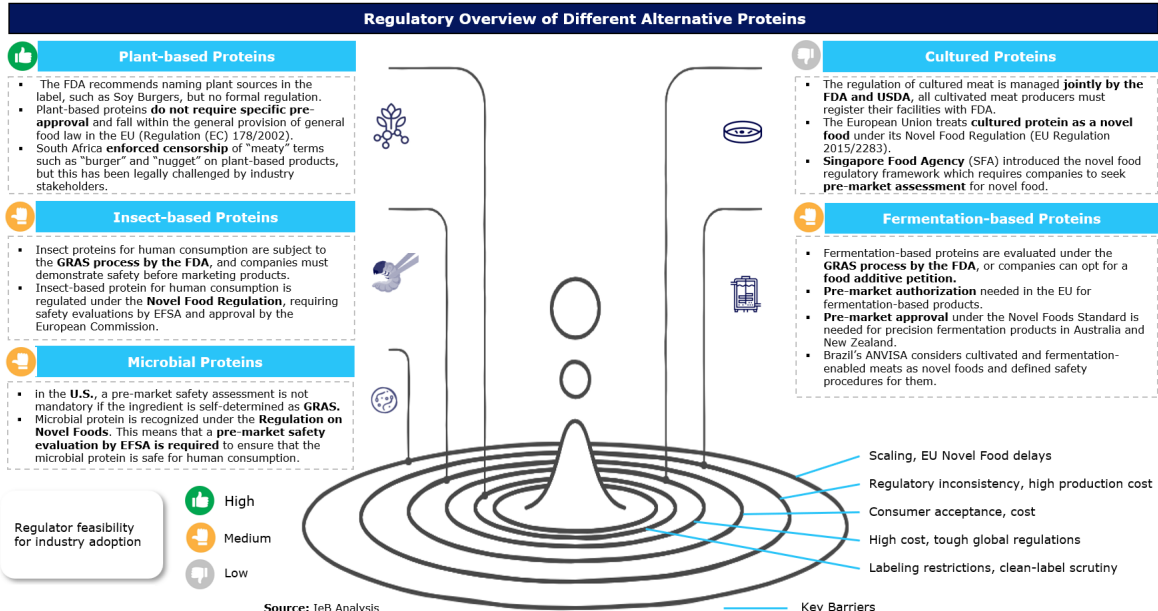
Regulatory Overview of Different Alternative Proteins

Plant-based Proteins

- The FDA recommends naming plant sources in the label, such as Soy Burgers, but no formal regulation.
- Plant-based proteins **do not require specific pre-approval** and fall within the general provision of general food law in the EU (Regulation (EC) 178/2002).
- South Africa **enforced censorship** of "meaty" terms such as "burger" and "nugget" on plant-based products, but this has been legally challenged by industry stakeholders.

Insect-based Proteins

- Insect proteins for human consumption are subject to the **GRAS process by the FDA**, and companies must demonstrate safety before marketing products.
- Insect-based protein for human consumption is regulated under the **Novel Food Regulation**, requiring safety evaluations by EFSA and approval by the European Commission.

Microbial Proteins

- in the **U.S.**, a pre-market safety assessment is not mandatory if the ingredient is self-determined as **GRAS.**
- Microbial protein is recognized under the **Regulation on Novel Foods**. This means that a **pre-market safety evaluation by EFSA is required** to ensure that the microbial protein is safe for human consumption.

Cultured Proteins

- The regulation of cultured meat is managed **jointly by the FDA and USDA**, all cultivated meat producers must register their facilities with FDA.
- The European Union treats **cultured protein as a novel food** under its Novel Food Regulation (EU Regulation 2015/2283).
- **Singapore Food Agency** (SFA) introduced the novel food regulatory framework which requires companies to seek **pre-market assessment** for novel food.

Fermentation-based Proteins

- Fermentation-based proteins are evaluated under the **GRAS process by the FDA**, or companies can opt for a **food additive petition.**
- **Pre-market authorization** needed in the EU for fermentation-based products.
- **Pre-market approval** under the Novel Foods Standard is needed for precision fermentation products in Australia and New Zealand.
- Brazil's ANVISA considers cultivated and fermentation-enabled meats as novel foods and defined safety procedures for them.

Regulator feasibility for industry adoption

High
Medium
Low

Scaling, EU Novel Food delays
Regulatory inconsistency, high production cost
Consumer acceptance, cost
High cost, tough global regulations
Labeling restrictions, clean-label scrutiny

Source: IeB Analysis

Key Barriers